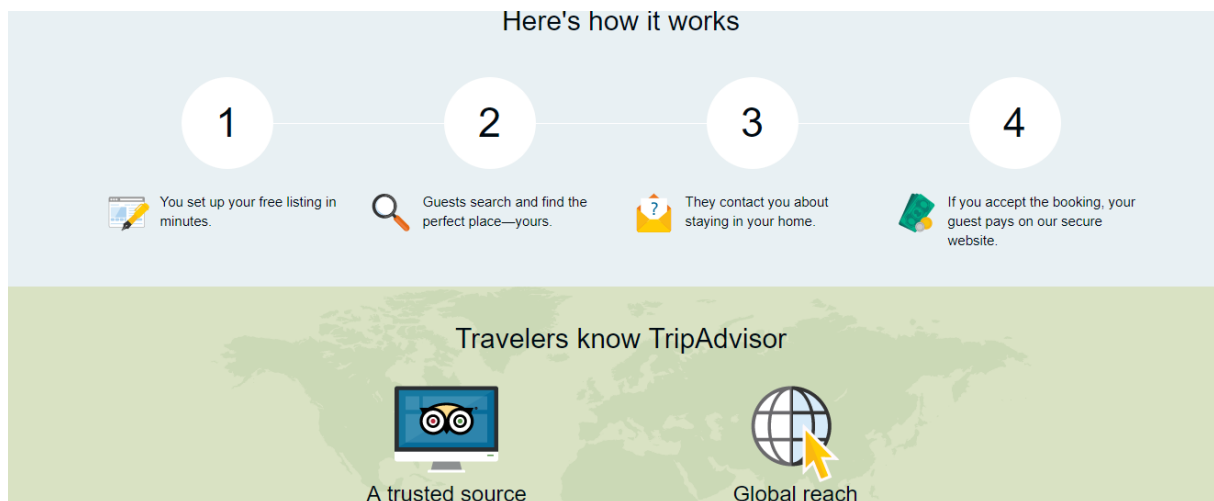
Here's how it works

1

You set up your free listing in minutes.

2

Guests search and find the perfect place—yours.

3

?

They contact you about staying in your home.

4

If you accept the booking, your guest pays on our secure website.

Travelers know TripAdvisor

A trusted source

Global reach